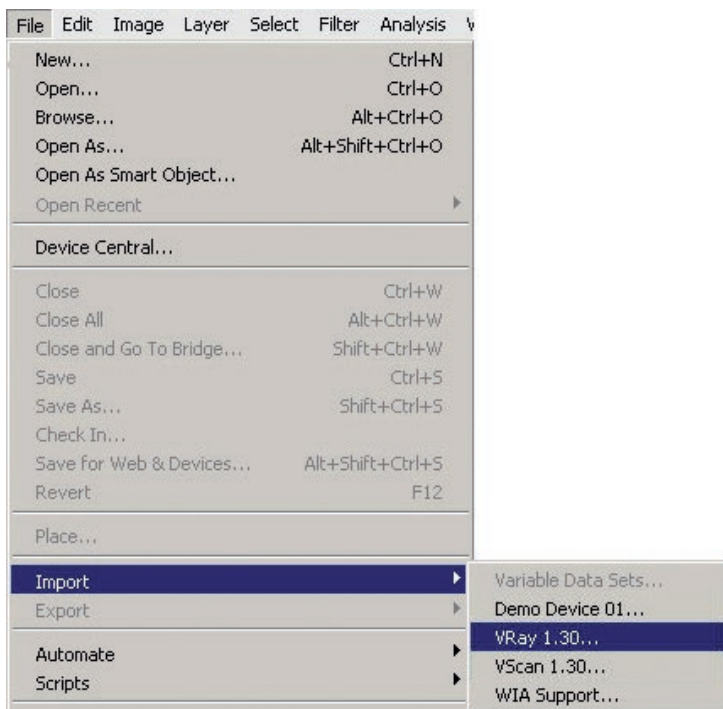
File Edit Image Layer Select Filter Analysis V

New... Ctrl+N
Open... Ctrl+O
Browse... Alt+Ctrl+O
Open As... Alt+Shift+Ctrl+O
Open As Smart Object...
Open Recent

Device Central...

Close Ctrl+W
Close All Alt+Ctrl+W
Close and Go To Bridge... Shift+Ctrl+W
Save Ctrl+S
Save As... Shift+Ctrl+S
Check In...
Save for Web & Devices... Alt+Shift+Ctrl+S
Revert F12

Place...

Import
Export

Automate
Scripts

Variable Data Sets...
Demo Device 01...
VRay 1.30...
VScan 1.30...
WIA Support...